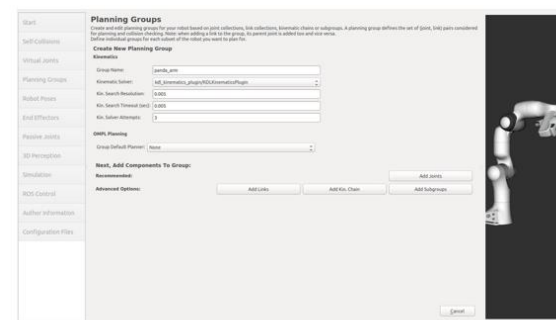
Start

Self-Collisions

Virtual Joints

Planning Groups

Robot Poses

End Effectors

Passive Joints

3D Perception

Simulation

ROS Control

Author Information

Configuration Files

Planning Groups

Create and edit planning groups for your robot based on joint collections, link collections, kinematic chains or subgroups. A planning group defines the set of (joint, link) pairs considered for planning and collision checking. Note: when adding a link to the group, its parent joint is added too and vice versa. Define individual groups for each subset of the robot you want to plan for.

Create New Planning Group

Kinematics

Group Name: panda_arm

Kinematic Solver: kdl_kinematics_plugin/KDLKinematicsPlugin

Kin. Search Resolution: 0.005

Kin. Search Timeout (sec): 0.005

Kin. Solver Attempts: 3

OMPL Planning

Group Default Planner: None

Next, Add Components To Group:

Recommended:

Add Joints

Advanced Options:

Add Links

Add Kin. Chain

Add Subgroups

Cancel